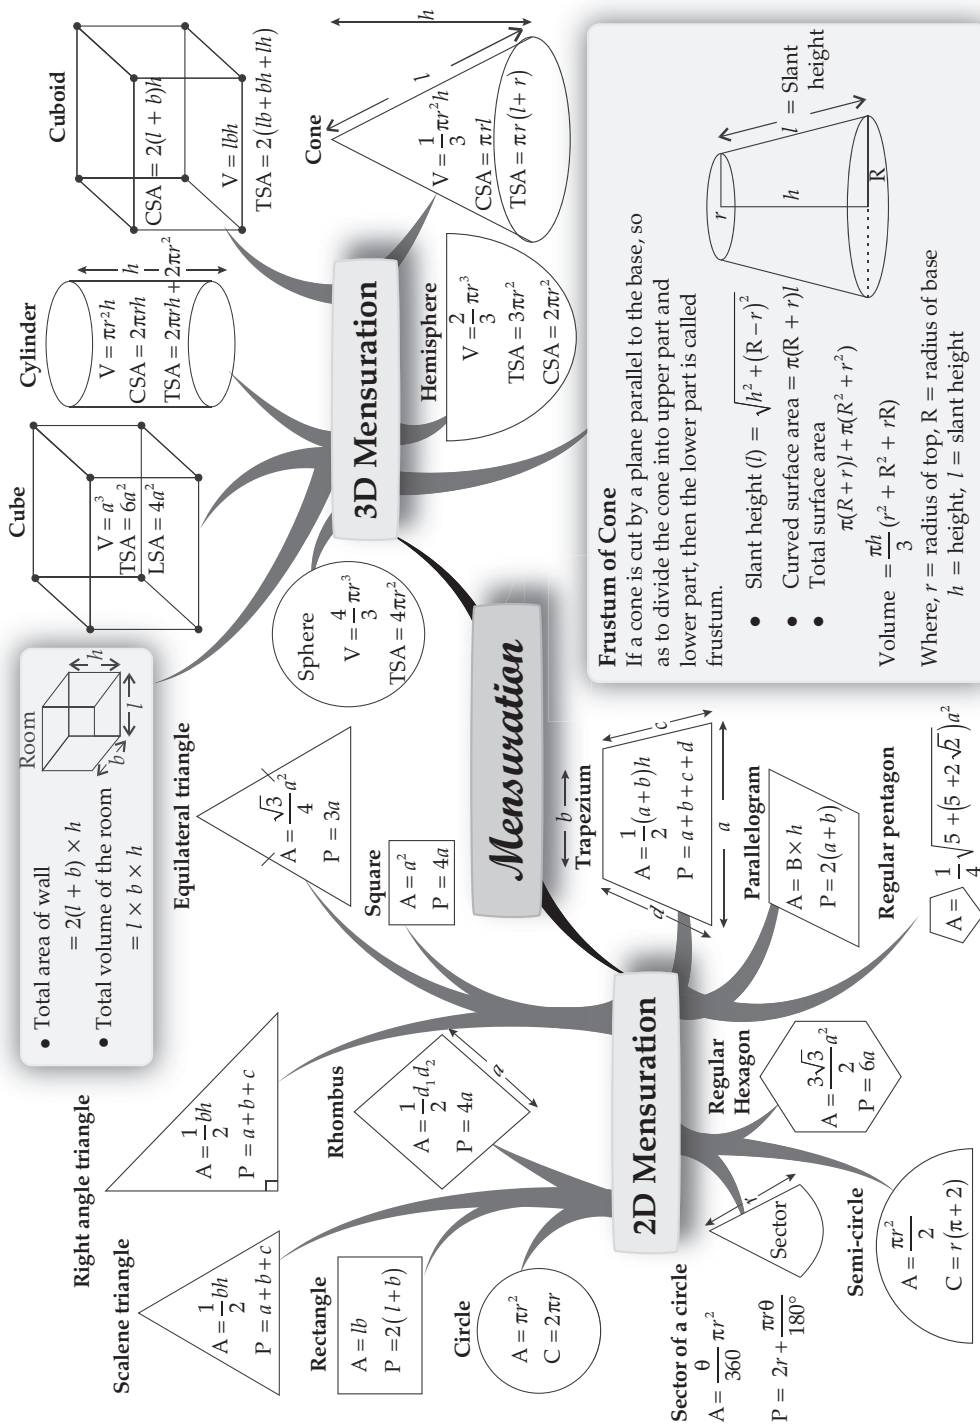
Mensuration

3D Mensuration

Cube
V = $a^3$
TSA = $6a^2$
LSA = $4a^2$

Cylinder
V = $\pi r^2 h$
CSA = $2\pi rh$
TSA = $2\pi rh + 2\pi r^2$
h

Cuboid
CSA = $2(l+b)h$
V = $lbh$
TSA = $2(lb+bh+lh)$

Cone
h
l
V = $\frac{1}{3}\pi r^2 h$
CSA = $\pi rl$
TSA = $\pi r(l+r)$

Hemisphere
V = $\frac{2}{3}\pi r^3$
TSA = $3\pi r^2$
CSA = $2\pi r^2$

Sphere
V = $\frac{4}{3}\pi r^3$
TSA = $4\pi r^2$

Room
h
l
b

• Total area of wall = $2(l+b) \times h$
• Total volume of the room = $l \times b \times h$

Frustum of Cone
If a cone is cut by a plane parallel to the base, so as to divide the cone into upper part and lower part, then the lower part is called frustum.

• Slant height ($l$) = $\sqrt{h^2+(R-r)^2}$
• Curved surface area = $\pi(R+r)l$
• Total surface area
$\pi(R+r)l+\pi(R^2+r^2)$

Volume = $\frac{\pi h}{3}(r^2+R^2+rR)$

Where, $r$ = radius of top, R = radius of base
$h$ = height, $l$ = slant height

r
h
$l$ = Slant height
R

2D Mensuration

Scalene triangle
A = $\frac{1}{2}bh$
P = $a+b+c$

Right angle triangle
A = $\frac{1}{2}bh$
P = $a+b+c$

Equilateral triangle
A = $\frac{\sqrt{3}}{4}a^2$
P = $3a$

Square
A = $a^2$
P = $4a$

Rhombus
A = $\frac{1}{2}d_1d_2$
P = $4a$
a

Rectangle
A = $lb$
P = $2(l+b)$

Circle
A = $\pi r^2$
C = $2\pi r$

Sector of a circle
A = $\frac{\theta}{360}\pi r^2$
P = $2r+\frac{\pi r\theta}{180°}$

Sector

Semi-circle
A = $\frac{\pi r^2}{2}$
C = $r(\pi+2)$

Regular Hexagon
A = $\frac{3\sqrt{3}}{2}a^2$
P = $6a$

Trapezium
b
c
d
a
A = $\frac{1}{2}(a+b)h$
P = $a+b+c+d$

Parallelogram
A = B × h
P = $2(a+b)$

Regular pentagon
A = $\frac{1}{4}\sqrt{5+(5+2\sqrt{2})}a^2$